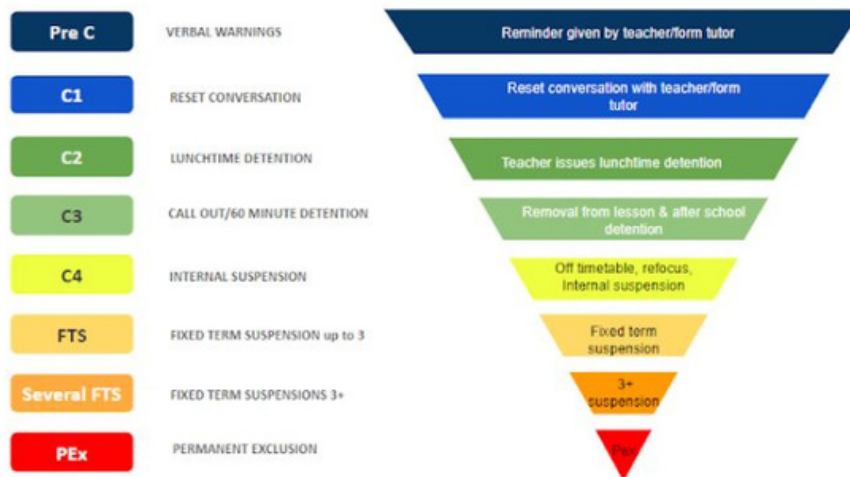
Pre C
VERBAL WARNINGS
Reminder given by teacher/form tutor

C1
RESET CONVERSATION
Reset conversation with teacher/form tutor

C2
LUNCHTIME DETENTION
Teacher issues lunchtime detention

C3
CALL OUT/60 MINUTE DETENTION
Removal from lesson & after school detention

C4
INTERNAL SUSPENSION
Off timetable, refocus, Internal suspension

FTS
FIXED TERM SUSPENSION up to 3
Fixed term suspension

Several FTS
FIXED TERM SUSPENSIONS 3+
3+ suspension

PEx
PERMANENT EXCLUSION
Pex